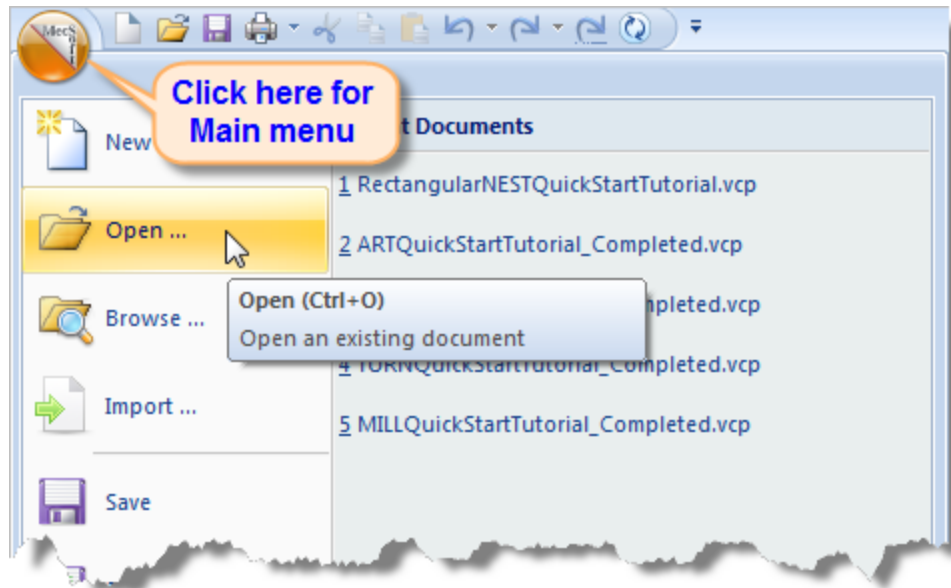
Click here for Main menu

New

t Documents

Open ...

1 RectangularNESTQuickStartTutorial.vcp

2 ARTQuickStartTutorial_Completed.vcp

Browse ...

Open (Ctrl+O)

Open an existing document

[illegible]mpleted.vcp

4 TURNQuickStartTutorial_Completed.vcp

Import ...

5 MILLQuickStartTutorial_Completed.vcp

Save